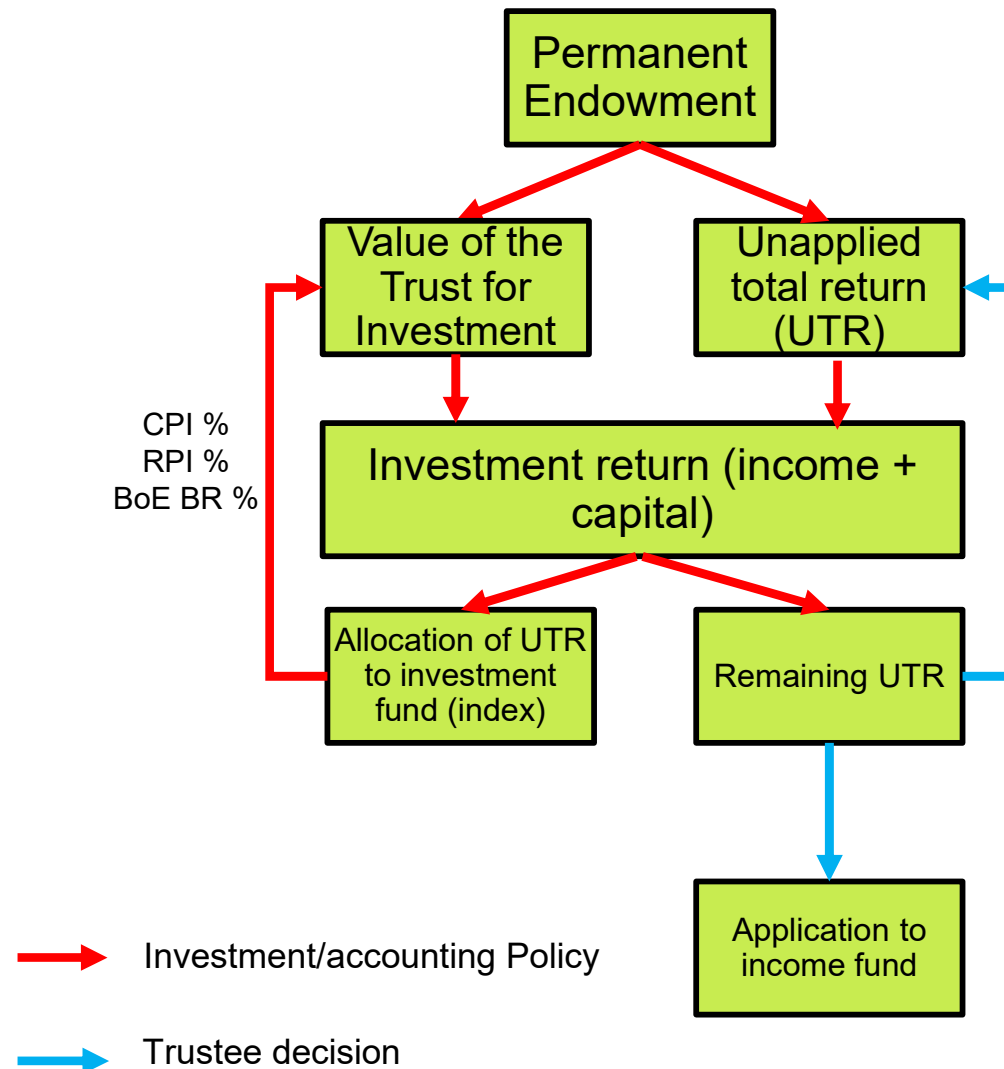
Permanent Endowment

Value of the Trust for Investment

Unapplied total return (UTR)

CPI %
RPI %
BoE BR %

Investment return (income + capital)

Allocation of UTR to investment fund (index)

Remaining UTR

Application to income fund

Investment/accounting Policy

Trustee decision